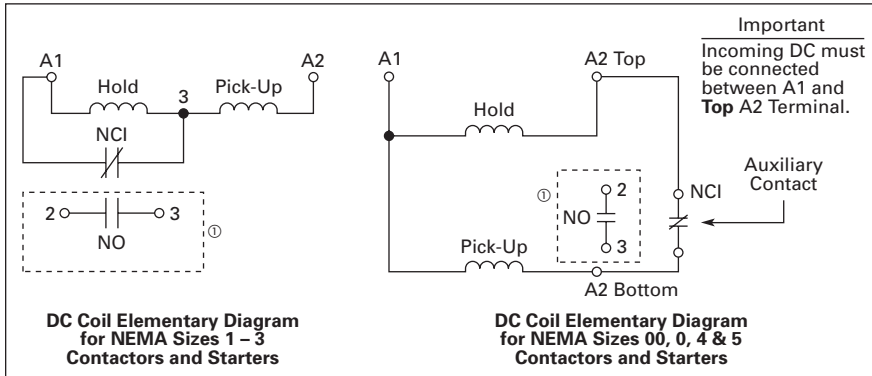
A1 Hold 3 Pick-Up A2

NCI

2 3

NO

①

DC Coil Elementary Diagram for NEMA Sizes 1 – 3 Contactors and Starters

A1 A2 Top

Hold

① 2

NO

3

NCI

Pick-Up

A2 Bottom

Auxiliary Contact

Important

Incoming DC must be connected between A1 and **Top** A2 Terminal.

DC Coil Elementary Diagram for NEMA Sizes 00, 0, 4 & 5 Contactors and Starters